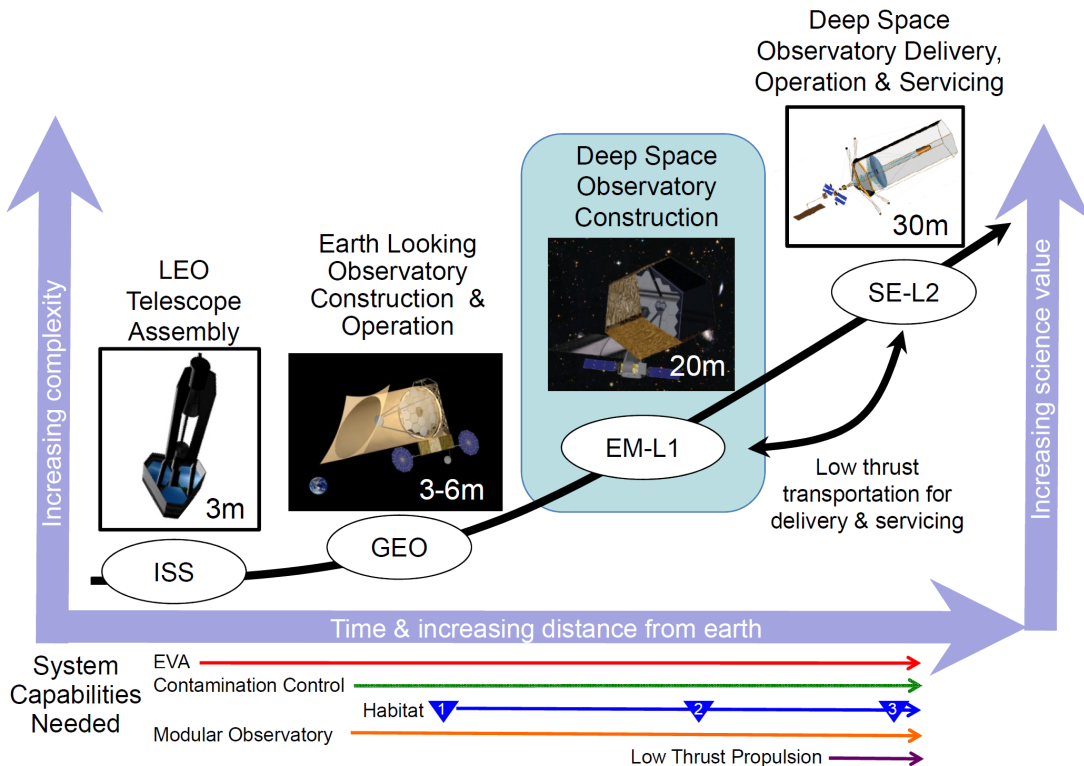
Deep Space Observatory Delivery, Operation & Servicing

Increasing complexity

LEO Telescope Assembly

3m

Earth Looking Observatory Construction & Operation

3-6m

Deep Space Observatory Construction

20m

30m

SE-L2

EM-L1

Low thrust transportation for delivery & servicing

Increasing science value

ISS

GEO

Time & increasing distance from earth

System Capabilities Needed

EVA

Contamination Control

Habitat 1 2 3

Modular Observatory

Low Thrust Propulsion